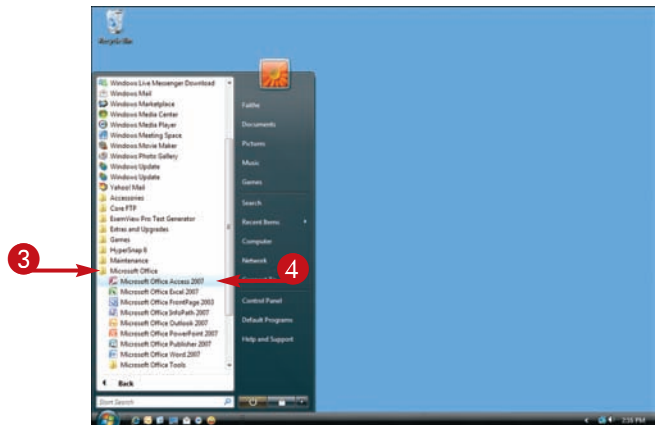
Recycle Bin

Windows Live Messenger Download
Windows Mail
Windows Marketplace
Windows Media Center
Windows Media Player
Windows Meeting Space
Windows Movie Maker
Windows Photo Gallery
Windows Update
Windows Update
Yahoo! Mail
Accessories
Core FTP
ExamView Pro Test Generator
Extras and Upgrades
Games
HyperSnap 6
Maintenance
Microsoft Office
Microsoft Office Access 2007
Microsoft Office Excel 2007
Microsoft Office FrontPage 2003
Microsoft Office InfoPath 2007
Microsoft Office Outlook 2007
Microsoft Office PowerPoint 2007
Microsoft Office Publisher 2007
Microsoft Office Word 2007
Microsoft Office Tools

Back

Start Search

Faithe
Documents
Pictures
Music
Games
Search
Recent Items
Computer
Network
Control Panel
Default Programs
Help and Support

3
4

2:35 PM